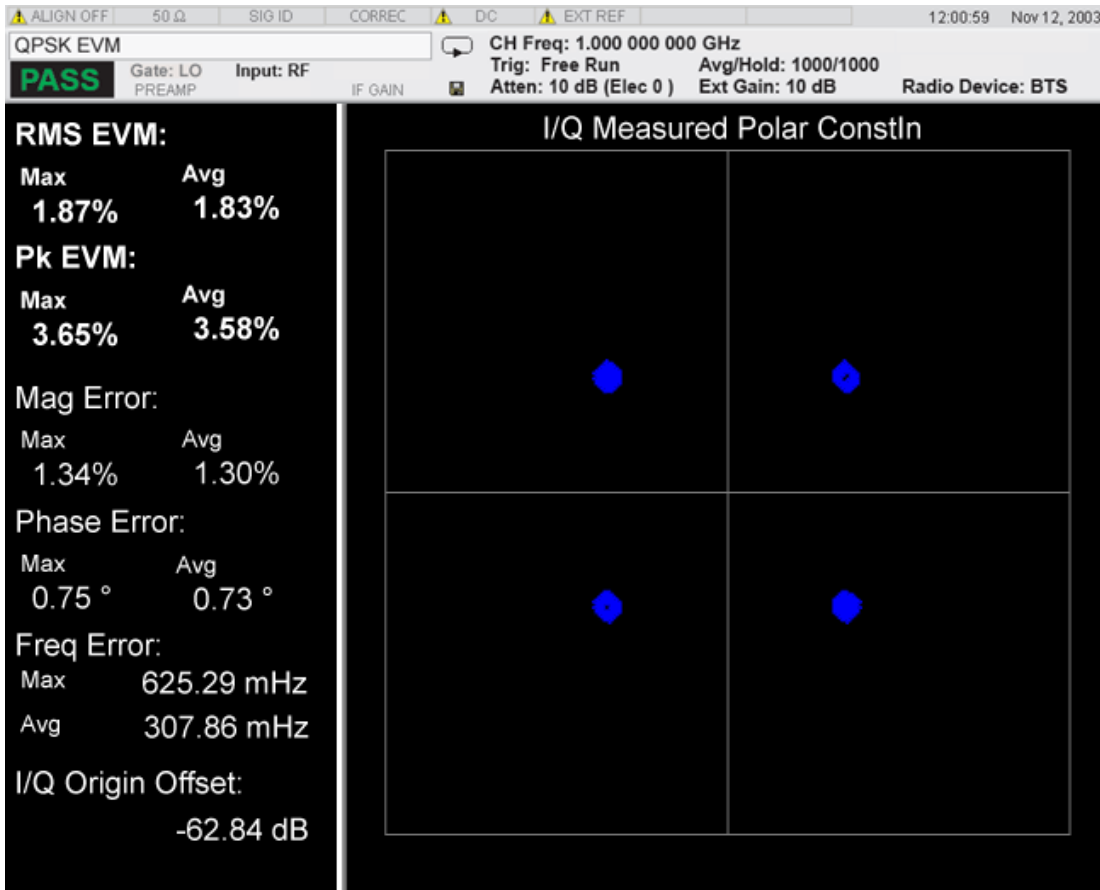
ALIGN OFF | 50 Ω | SIG ID | CORREC | DC | EXT REF | 12:00:59 Nov 12, 2003

QPSK EVM

PASS Gate: LO PREAMP Input: RF IF GAIN

CH Freq: 1.000 000 000 GHz
Trig: Free Run Avg/Hold: 1000/1000
Atten: 10 dB (Elec 0) Ext Gain: 10 dB Radio Device: BTS

RMS EVM:
Max 1.87% Avg 1.83%

Pk EVM:
Max 3.65% Avg 3.58%

Mag Error:
Max 1.34% Avg 1.30%

Phase Error:
Max 0.75 ° Avg 0.73 °

Freq Error:
Max 625.29 mHz
Avg 307.86 mHz

I/Q Origin Offset:
-62.84 dB

I/Q Measured Polar Constln